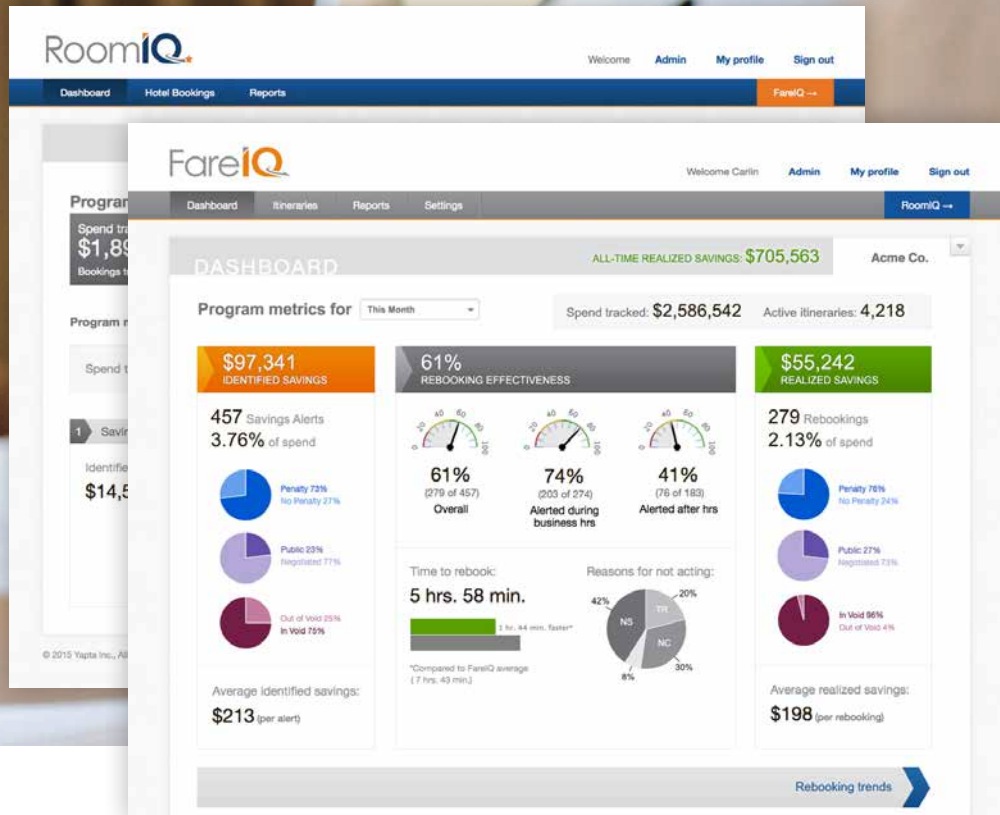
RoomIQ

Welcome Admin My profile Sign out

Dashboard Hotel Bookings Reports FareIQ →

Prograr
Spend tra
$1,89
Bookings t

Program r

Spend t

1 Savin

Identifie
$14,5

© 2015 Yapta Inc., All

FareIQ

Welcome Carlin Admin My profile Sign out

Dashboard Itineraries Reports Settings RoomIQ →

DASHBOARD

ALL-TIME REALIZED SAVINGS: $705,563

Acme Co.

Program metrics for This Month

Spend tracked: $2,586,542 Active itineraries: 4,218

$97,341
IDENTIFIED SAVINGS

457 Savings Alerts
3.76% of spend

Penalty 73%
No Penalty 27%

Public 23%
Negotiated 77%

Out of Void 25%
In Void 75%

Average identified savings:
$213 (per alert)

61%
REBOOKING EFFECTIVENESS

61%
(279 of 457)
Overall

74%
(203 of 274)
Alerted during business hrs

41%
(76 of 183)
Alerted after hrs

Time to rebook:
5 hrs. 58 min.
1 hr. 44 min. faster*
*Compared to FareIQ average (7 hrs. 43 min.)

Reasons for not acting:
42% NS
TR 20%
NC 30%
8%

$55,242
REALIZED SAVINGS

279 Rebookings
2.13% of spend

Penalty 76%
No Penalty 24%

Public 27%
Negotiated 73%

In Void 96%
Out of Void 4%

Average realized savings:
$198 (per rebooking)

Rebooking trends